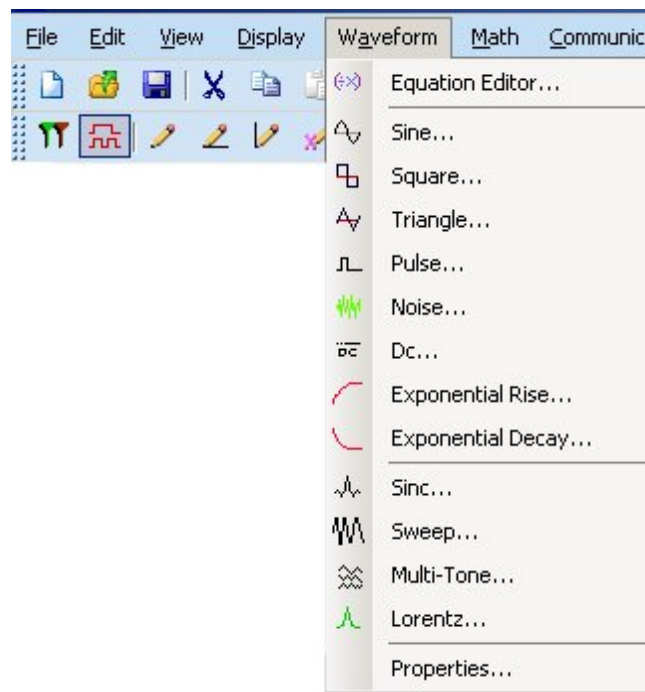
File Edit View Display Waveform Math Communic

Equation Editor...
Sine...
Square...
Triangle...
Pulse...
Noise...
Dc...
Exponential Rise...
Exponential Decay...
Sinc...
Sweep...
Multi-Tone...
Lorentz...
Properties...